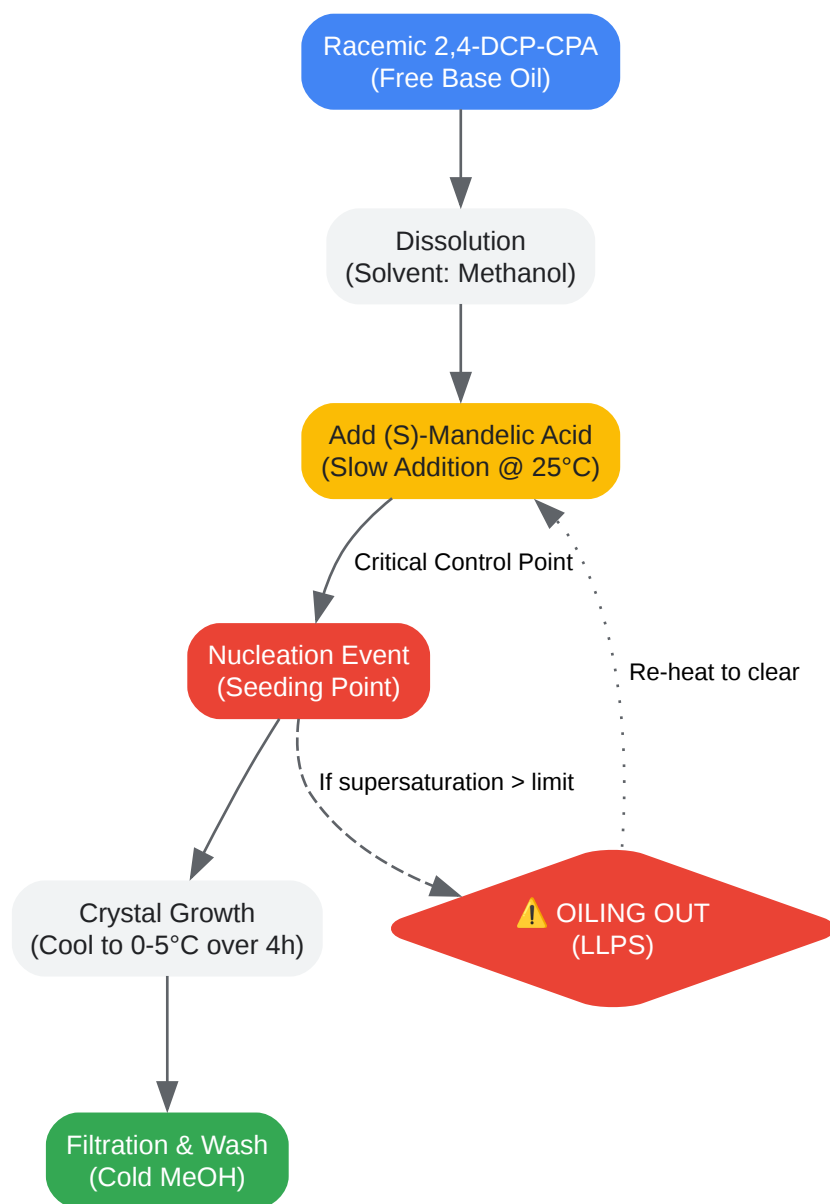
Racemic 2,4-DCP-CPA
(Free Base Oil)

Dissolution
(Solvent: Methanol)

Add (S)-Mandelic Acid
(Slow Addition @ 25°C)

Critical Control Point

Nucleation Event
(Seeding Point)

Re-heat to clear

If supersaturation > limit

Crystal Growth
(Cool to 0-5°C over 4h)

⚠️ OILING OUT
(LLPS)

Filtration & Wash
(Cold MeOH)